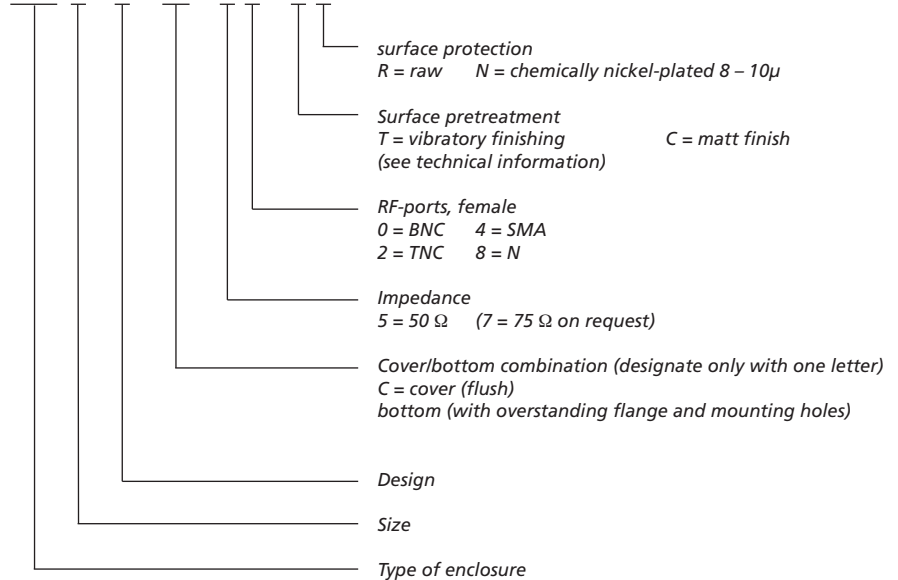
surface protection
R = raw N = chemically nickel-plated 8 – 10µ

Surface pretreatment
T = vibratory finishing C = matt finish
(see technical information)

RF-ports, female
0 = BNC 4 = SMA
2 = TNC 8 = N

Impedance
5 = 50 Ω (7 = 75 Ω on request)

Cover/bottom combination (designate only with one letter)
C = cover (flush)
bottom (with overstanding flange and mounting holes)

Design

Size

Type of enclosure